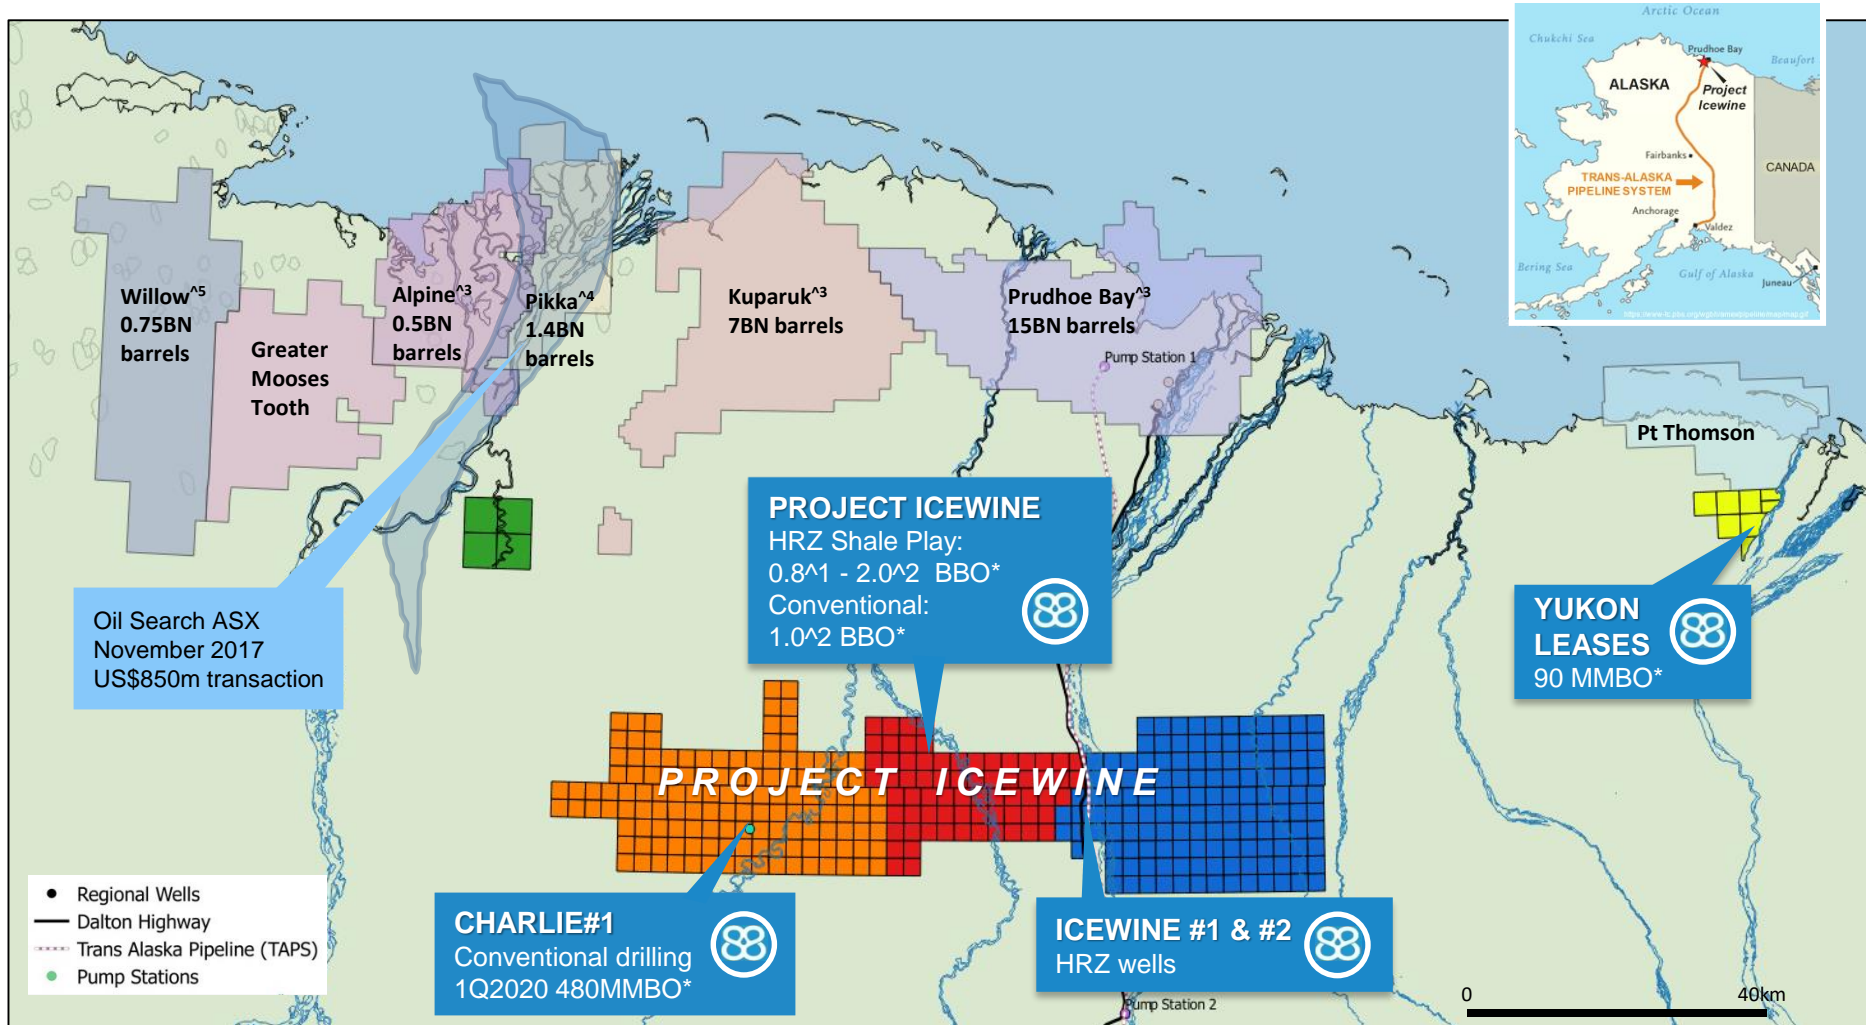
Arctic Ocean
Chukchi Sea
Prudhoe Bay
Beaufort
ALASKA
Project Icewine
Fairbanks
CANADA
TRANS-ALASKA PIPELINE SYSTEM
Anchorage
Valdez
Bering Sea
Gulf of Alaska
Juneau

Willow^5 0.75BN barrels

Greater Mooses Tooth

Alpine^3 0.5BN barrels

Pikka^4 1.4BN barrels

Kuparuk^3 7BN barrels

Prudhoe Bay^3 15BN barrels

Pump Station 1

Pt Thomson

PROJECT ICEWINE
HRZ Shale Play:
0.8^1 - 2.0^2 BBO*
Conventional:
1.0^2 BBO*

YUKON LEASES
90 MMBO*

Oil Search ASX
November 2017
US$850m transaction

PROJECT ICEWINE

CHARLIE#1
Conventional drilling
1Q2020 480MMBO*

ICEWINE #1 & #2
HRZ wells

Pump Station 2

Regional Wells
Dalton Highway
Trans Alaska Pipeline (TAPS)
Pump Stations

0
40km